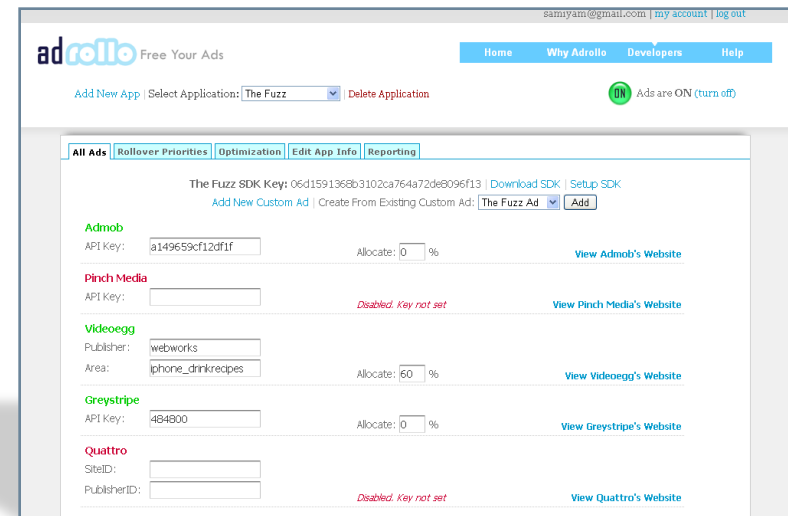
samiyam@gmail.com | my account | log out

adrollo Free Your Ads

Home Why Adrollo Developers Help

Add New App | Select Application: The Fuzz | Delete Application

ON Ads are ON (turn off)

All Ads | Rollover Priorities | Optimization | Edit App Info | Reporting

The Fuzz SDK Key: 06d1591368b3102ca764a72de8096f13 | Download SDK | Setup SDK

Add New Custom Ad | Create From Existing Custom Ad: The Fuzz Ad Add

Admob
API Key: a149659cf12df1f Allocate: 0 % View Admob's Website

Pinch Media
API Key: Disabled. Key not set View Pinch Media's Website

Videoegg
Publisher: webworks
Area: iphone_drinkrecipes Allocate: 60 % View Videoegg's Website

Greystripe
API Key: 484800 Allocate: 0 % View Greystripe's Website

Quattro
SiteID:
PublisherID: Disabled. Key not set View Quattro's Website